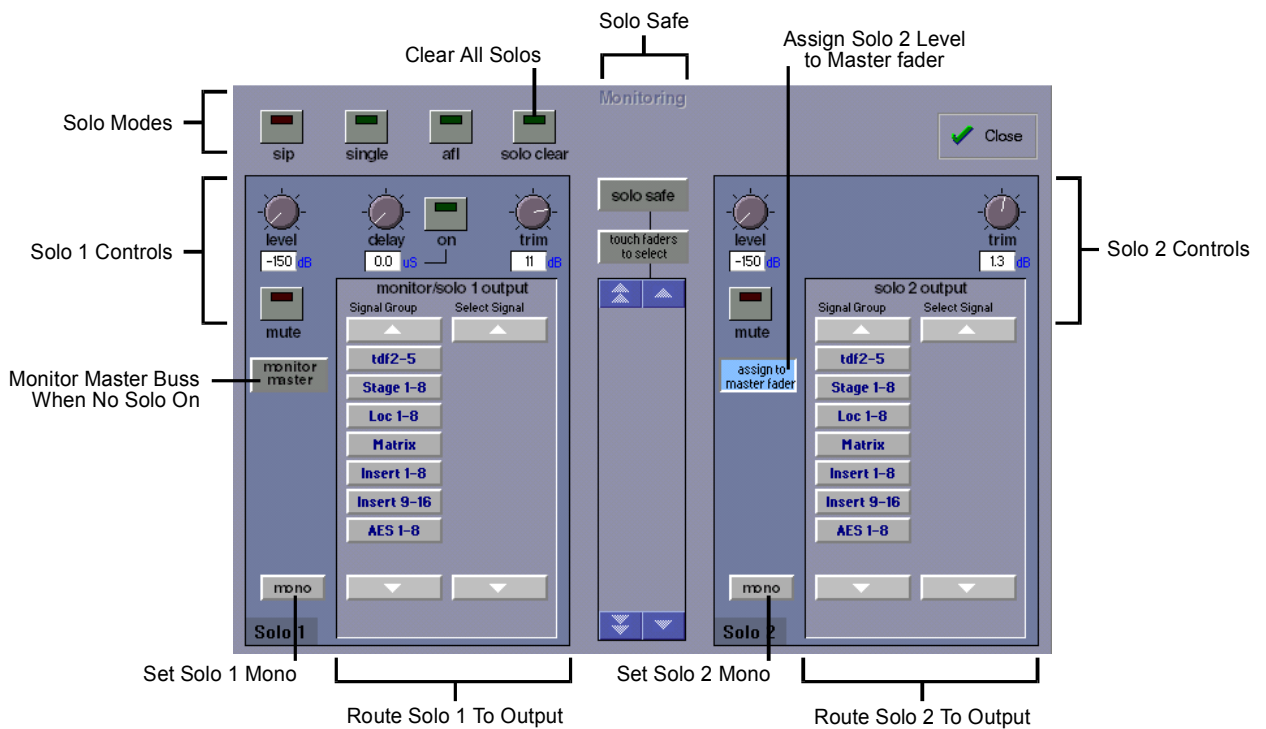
Solo Safe

Clear All Solos

Assign Solo 2 Level to Master fader

Monitoring

Solo Modes

sip

single

afl

solo clear

Close

solo safe

touch faders to select

Solo 1 Controls

level

-150 dB

delay

0.0 uS

on

trim

11 dB

Solo 2 Controls

level

-150 dB

trim

1.3 dB

mute

monitor/solo 1 output

Signal Group

Select Signal

tdf2-5

Stage 1-8

Loc 1-8

Matrix

Insert 1-8

Insert 9-16

AES 1-8

mute

solo 2 output

Signal Group

Select Signal

assign to master fader

tdf2-5

Stage 1-8

Loc 1-8

Matrix

Insert 1-8

Insert 9-16

AES 1-8

Monitor Master Buss When No Solo On

monitor master

mono

Solo 1

mono

Solo 2

Set Solo 1 Mono

Set Solo 2 Mono

Route Solo 1 To Output

Route Solo 2 To Output